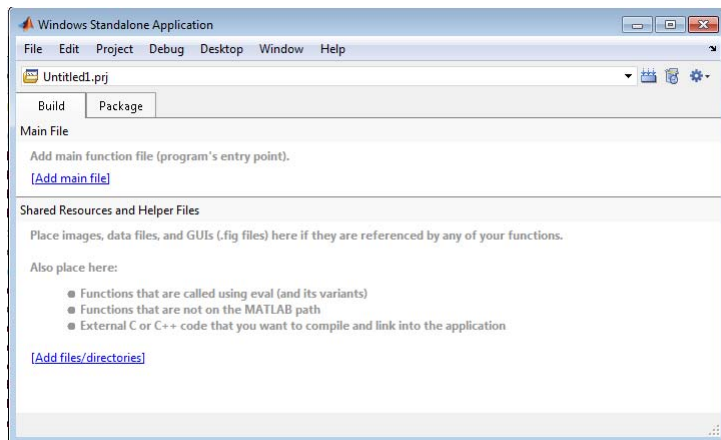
Windows Standalone Application

File Edit Project Debug Desktop Window Help

Untitled1.prj

Build Package

Main File

Add main function file (program's entry point).

[Add main file]

Shared Resources and Helper Files

Place images, data files, and GUIs (.fig files) here if they are referenced by any of your functions.

Also place here:

- Functions that are called using eval (and its variants)
- Functions that are not on the MATLAB path
- External C or C++ code that you want to compile and link into the application

[Add files/directories]